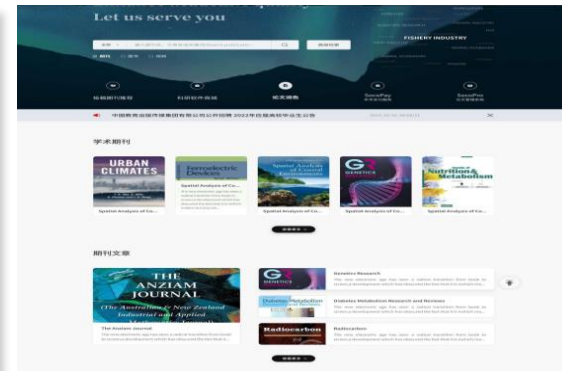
Let us serve you

FISHERY INDUSTRY

学术期刊

URBAN CLIMATES

Ferroelectric Devices

Spatial Analysis of Co...

Spatial Analysis of Coastal Environments

Spatial Analysis of Co...

GENETICS

Spatial Analysis of Co...

Nutrition & Metabolism

Spatial Analysis of Co...

期刊文章

THE ANZIAM JOURNAL

(The Australian & New Zealand Industrial and Applied

The Anziam Journal

GENETICS

Genetics Research

Diabetes Metabolism

Diabetes Metabolism Research and Reviews

Radiocarbon

Radiocarbon